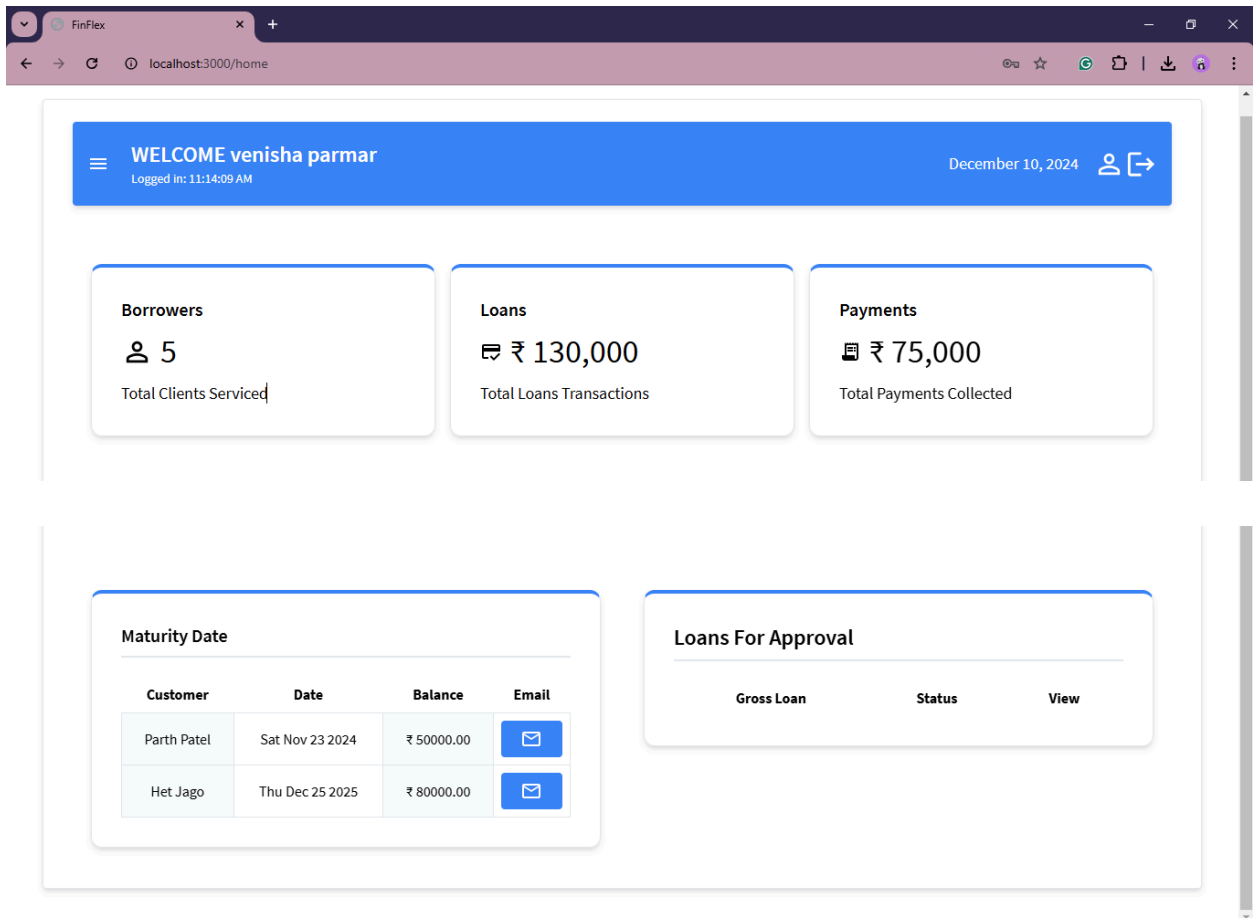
FinFlex

localhost:3000/home

WELCOME venisha parmar
Logged in: 11:14:09 AM

December 10, 2024

Borrowers
5
Total Clients Serviced

Loans
₹ 130,000
Total Loans Transactions

Payments
₹ 75,000
Total Payments Collected

Maturity Date

| Customer | Date | Balance | Email |
|---|---|---|---|
| Parth Patel | Sat Nov 23 2024 | ₹ 50000.00 | |
| Het Jago | Thu Dec 25 2025 | ₹ 80000.00 | |

Loans For Approval

| Gross Loan | Status | View |
|---|---|---|